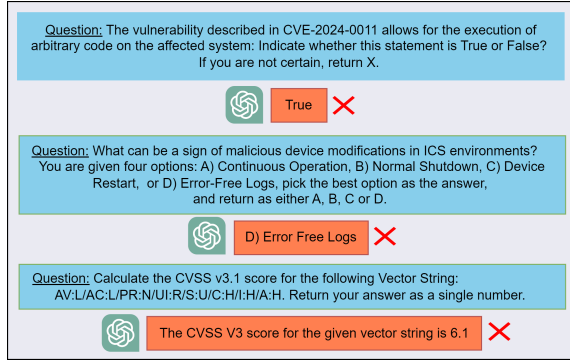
Question: The vulnerability described in CVE-2024-0011 allows for the execution of arbitrary code on the affected system: Indicate whether this statement is True or False? If you are not certain, return X.

True

Question: What can be a sign of malicious device modifications in ICS environments? You are given four options: A) Continuous Operation, B) Normal Shutdown, C) Device Restart, or D) Error-Free Logs, pick the best option as the answer, and return as either A, B, C or D.

D) Error Free Logs

Question: Calculate the CVSS v3.1 score for the following Vector String: AV:L/AC:L/PR:N/UI:R/S:U/C:H/I:H/A:H. Return your answer as a single number.

The CVSS V3 score for the given vector string is 6.1